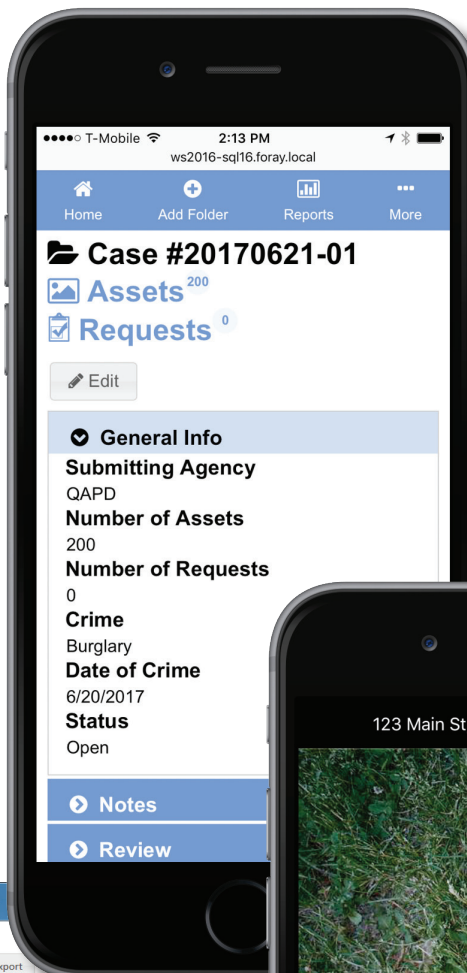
●●●●○ T-Mobile 2:13 PM
ws2016-sql16.foray.local

Home Add Folder Reports More

Case #20170621-01
Assets 200
Requests 0

Edit

General Info
Submitting Agency
QAPD
Number of Assets
200
Number of Requests
0
Crime
Burglary
Date of Crime
6/20/2017
Status
Open

Notes
Review

123 Main St

xport